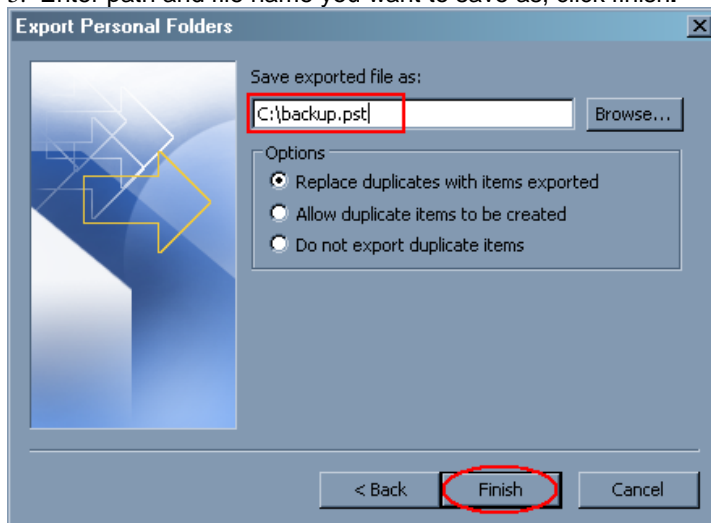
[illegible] Enter path and file name you want to save as, click finish.

Export Personal Folders

Save exported file as:

C:\backup.pst

Browse...

Options

Replace duplicates with items exported

Allow duplicate items to be created

Do not export duplicate items

< Back

Finish

Cancel